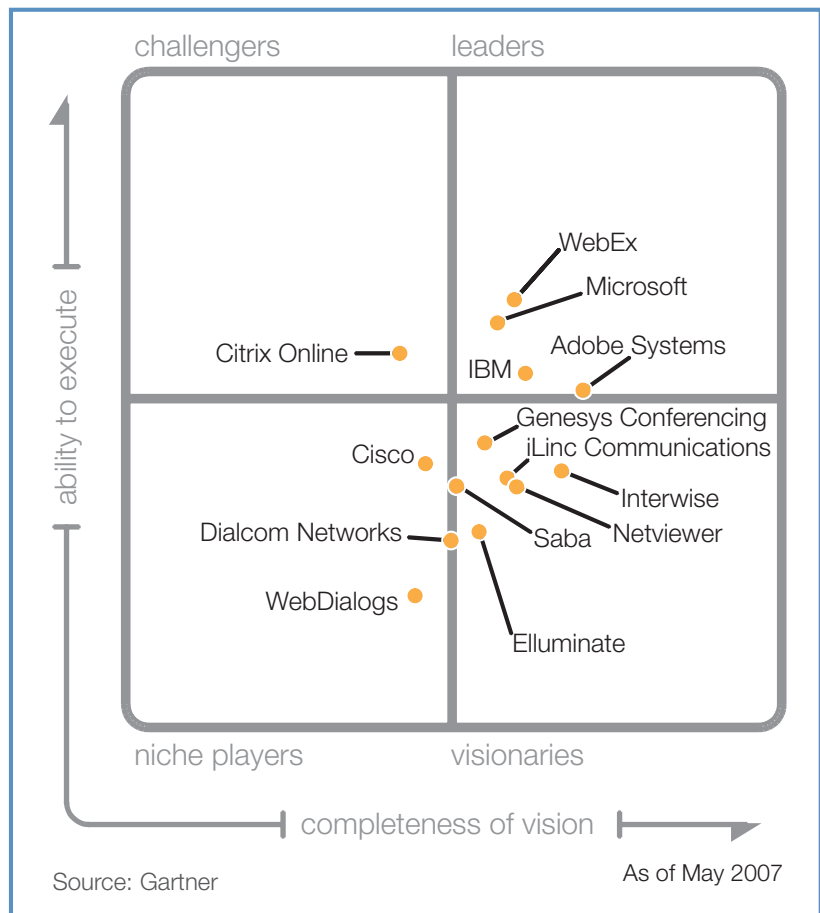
challengers

leaders

ability to execute

WebEx

Microsoft

Citrix Online

IBM

Adobe Systems

Genesys Conferencing

iLinc Communications

Cisco

Interwise

Dialcom Networks

Saba

Netviewer

WebDialogs

Elluminate

niche players

visionaries

completeness of vision

Source: Gartner

As of May 2007